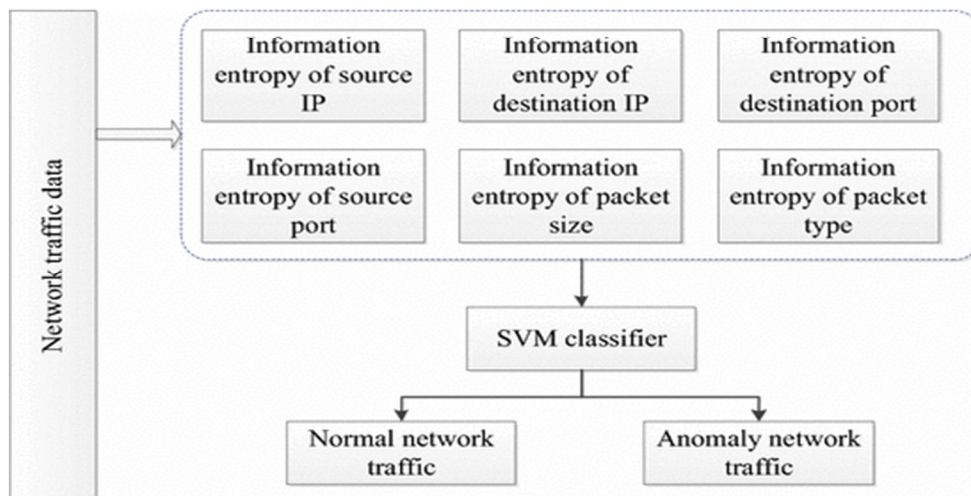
Network traffic data

Information entropy of source IP

Information entropy of destination IP

Information entropy of destination port

Information entropy of source port

Information entropy of packet size

Information entropy of packet type

SVM classifier

Normal network traffic

Anomaly network traffic